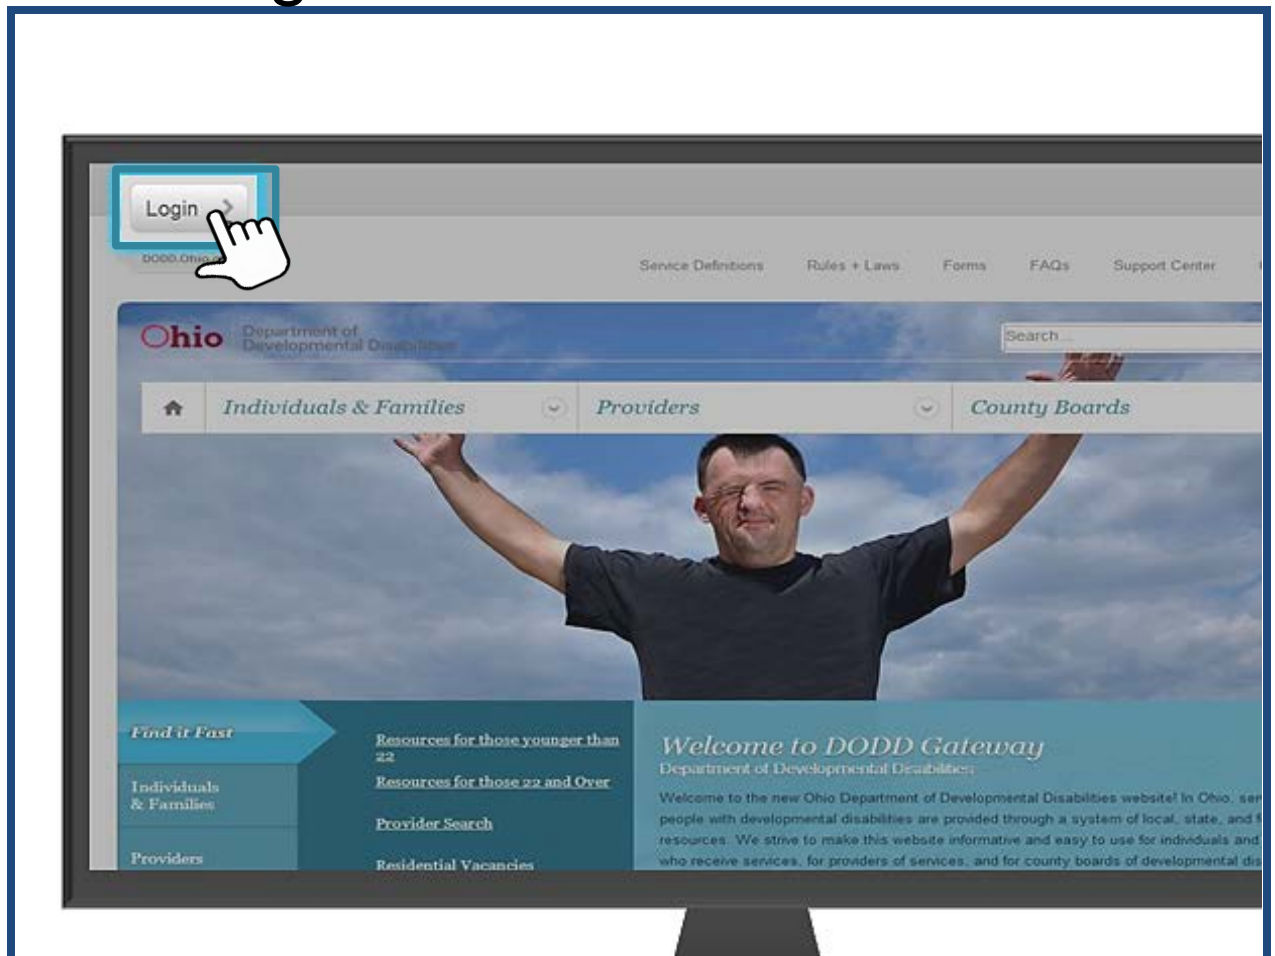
Login

DODD.Ohio.gov

Service Definitions Rules + Laws Forms FAQs Support Center

Ohio Department of Developmental Disabilities

Search...

Individuals & Families Providers County Boards

Find it Fast

Individuals & Families

Providers

Resources for those younger than 22

Resources for those 22 and Over

Provider Search

Residential Vacancies

Welcome to DODD Gateway

Department of Developmental Disabilities

Welcome to the new Ohio Department of Developmental Disabilities website! In Ohio, ser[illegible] people with developmental disabilities are provided through a system of local, state, and f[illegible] resources. We strive to make this website informative and easy to use for individuals and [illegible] who receive services, for providers of services, and for county boards of developmental dis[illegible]